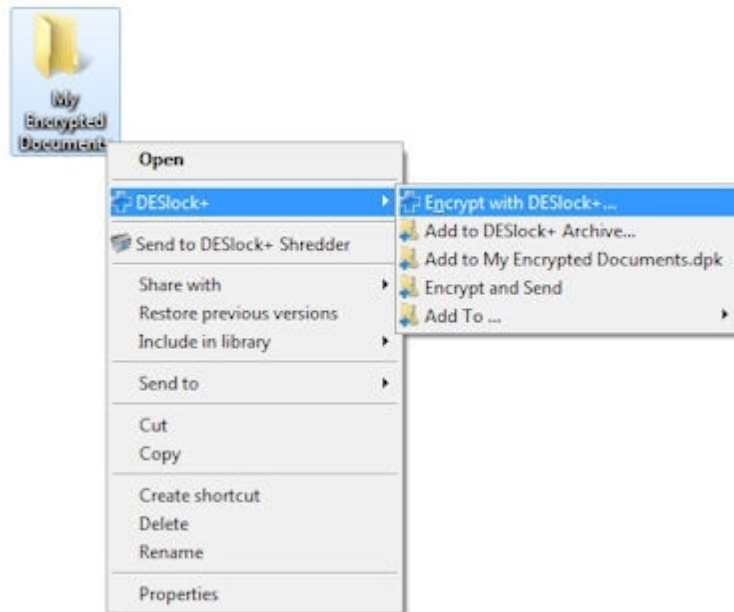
My Encrypted Documents

Open

DESlock+

Send to DESlock+ Shredder

Share with

Restore previous versions

Include in library

Send to

Cut

Copy

Create shortcut

Delete

Rename

Properties

Encrypt with DESlock+...

Add to DESlock+ Archive...

Add to My Encrypted Documents.dpk

Encrypt and Send

Add To ...